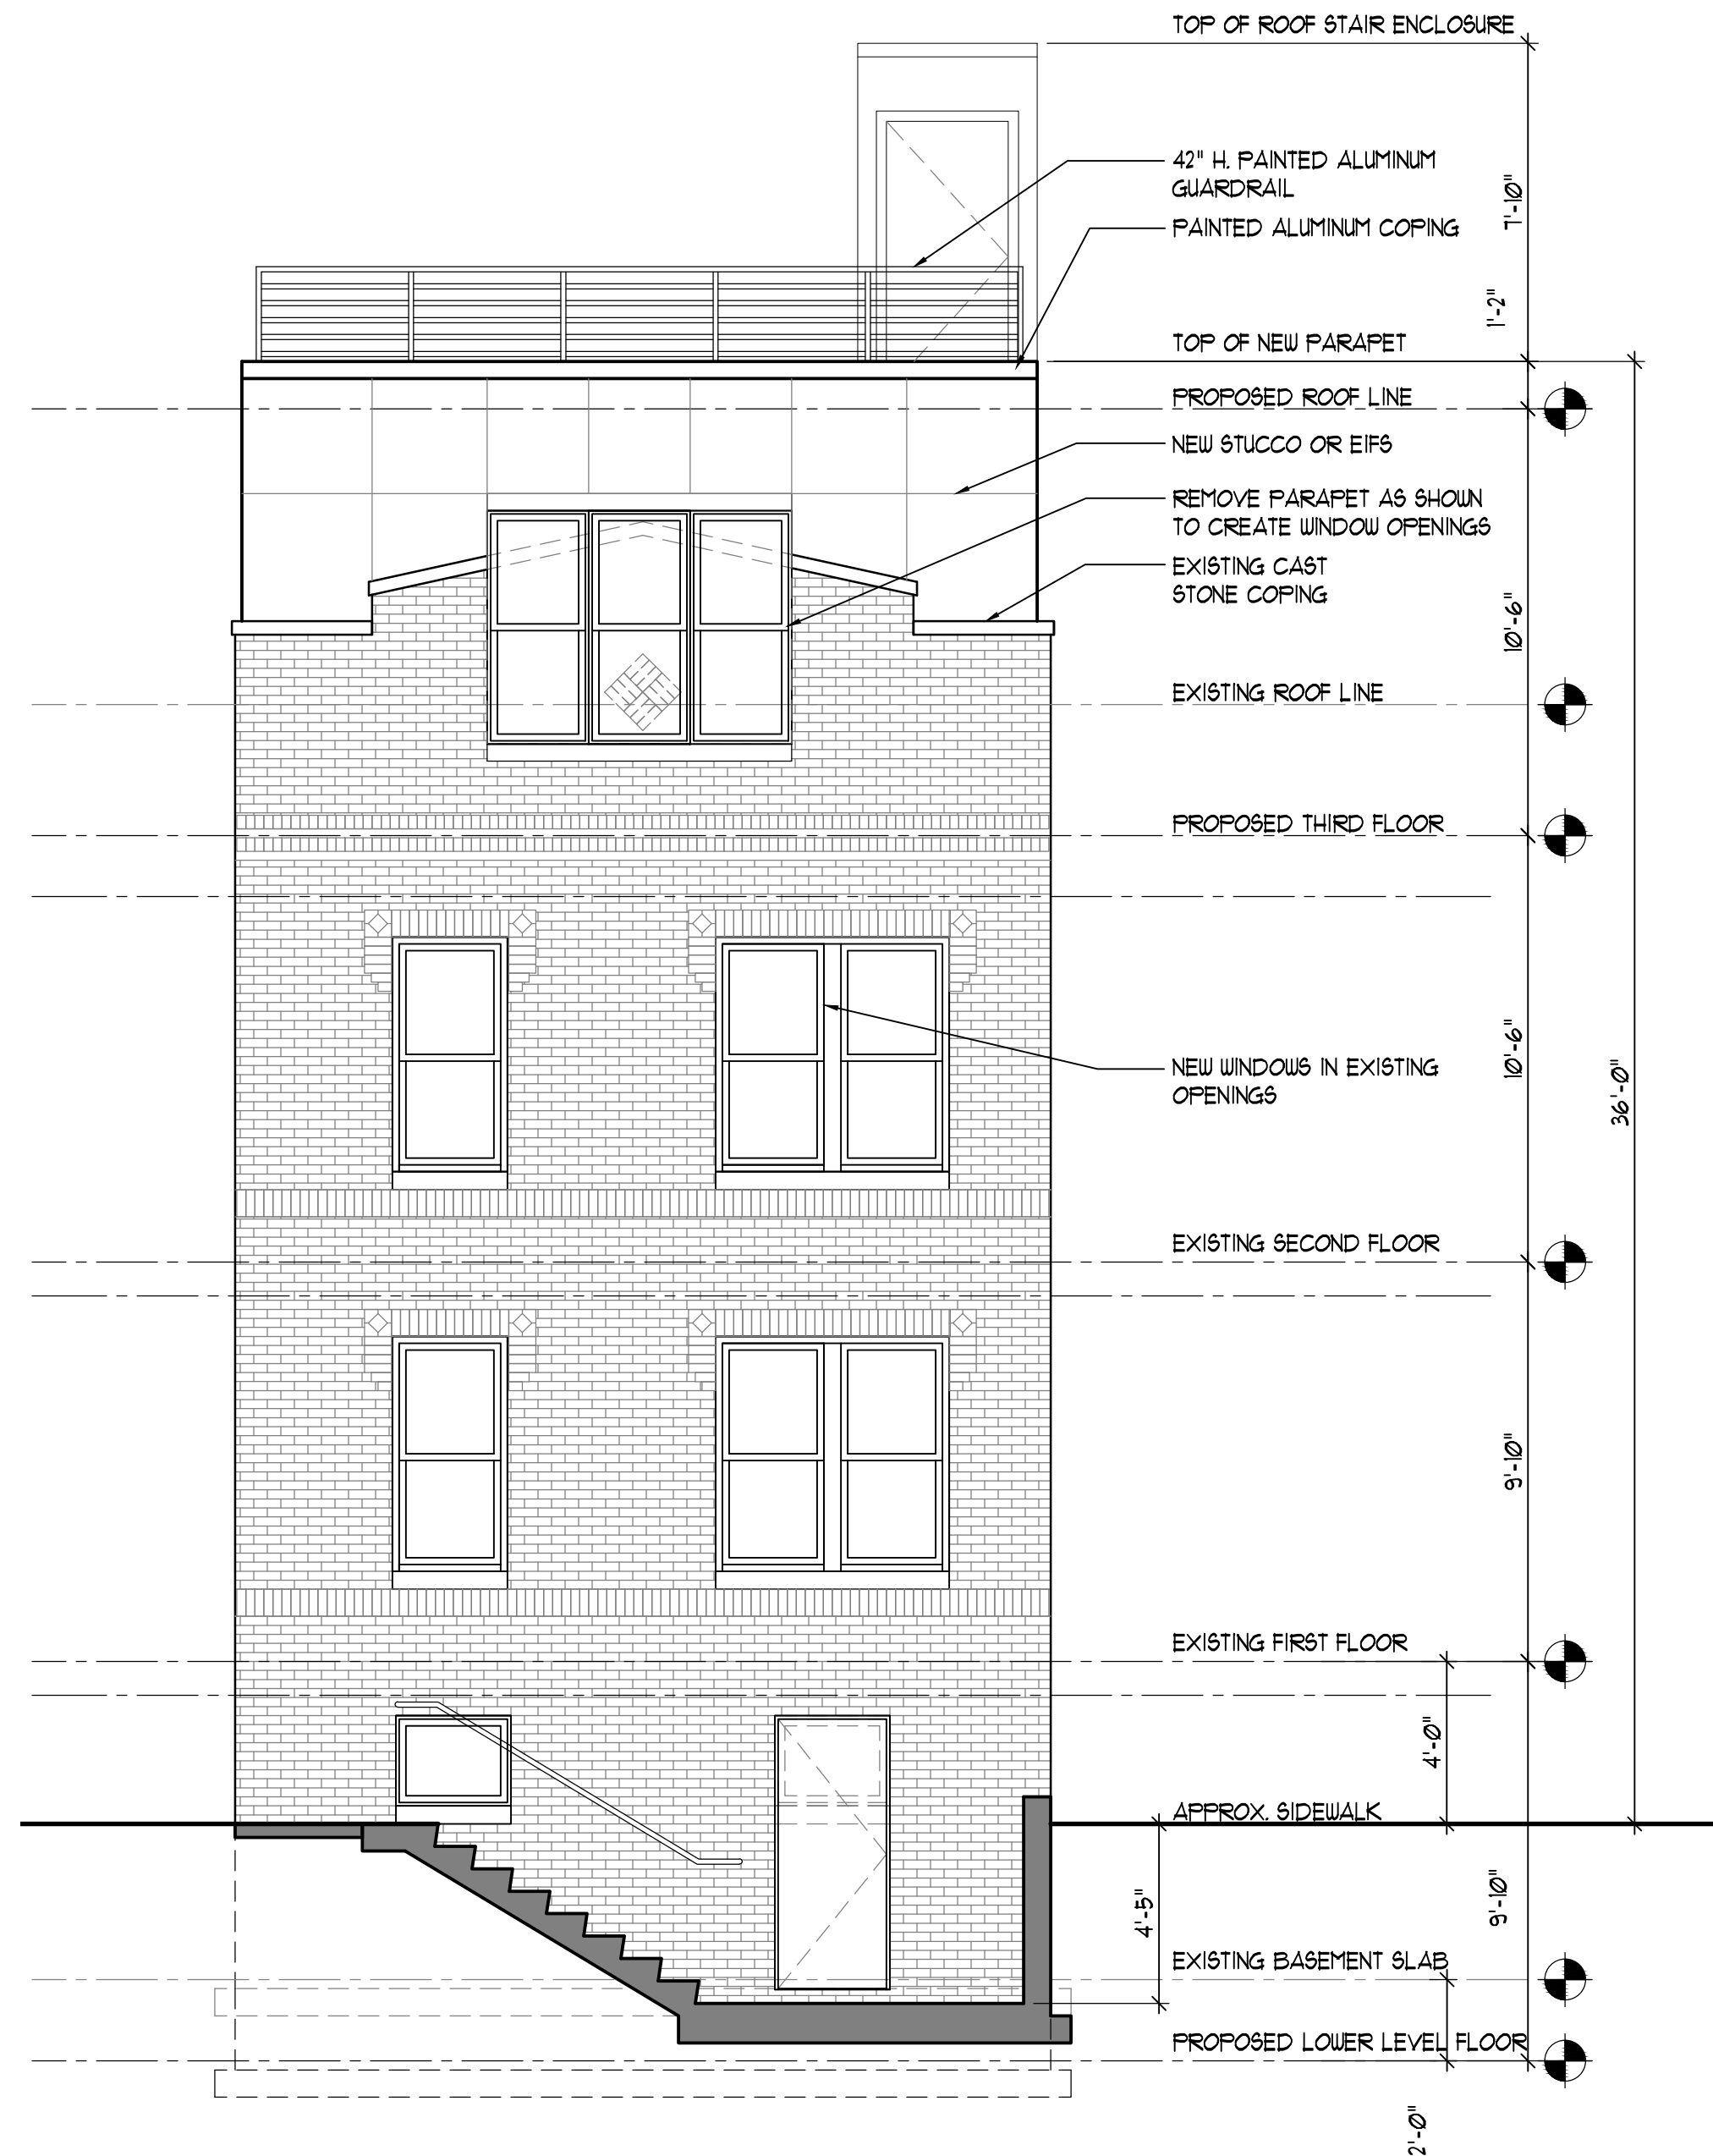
TOP OF ROOF STAIR ENCLOSURE

42" H. PAINTED ALUMINUM GUARDRAIL

PAINTED ALUMINUM COPING

7'-10"

1'-2"

TOP OF NEW PARAPET

PROPOSED ROOF LINE

NEW STUCCO OR EIFS

REMOVE PARAPET AS SHOWN TO CREATE WINDOW OPENINGS

EXISTING CAST STONE COPING

10'-6"

EXISTING ROOF LINE

PROPOSED THIRD FLOOR

NEW WINDOWS IN EXISTING OPENINGS

10'-6"

36'-0"

EXISTING SECOND FLOOR

9'-10"

EXISTING FIRST FLOOR

4'-0"

APPROX. SIDEWALK

4'-5"

9'-10"

EXISTING BASEMENT SLAB

PROPOSED LOWER LEVEL FLOOR

2'-0"